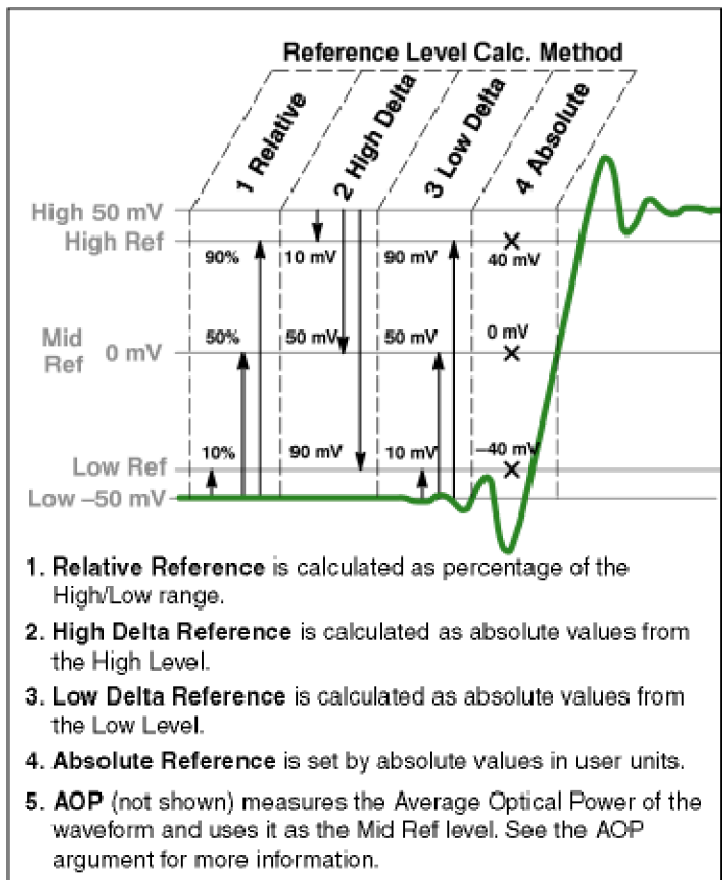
Reference Level Calc. Method

1 Relative

2 High Delta

3 Low Delta

4 Absolute

High 50 mV
High Ref

Mid Ref 0 mV

Low Ref
Low –50 mV

90%
50%
10%

10 mV
50 mV
90 mV

90 mV
50 mV
10 mV

40 mV
0 mV
–40 mV

1. Relative Reference is calculated as percentage of the High/Low range.

2. High Delta Reference is calculated as absolute values from the High Level.

3. Low Delta Reference is calculated as absolute values from the Low Level.

4. Absolute Reference is set by absolute values in user units.

5. AOP (not shown) measures the Average Optical Power of the waveform and uses it as the Mid Ref level. See the AOP argument for more information.